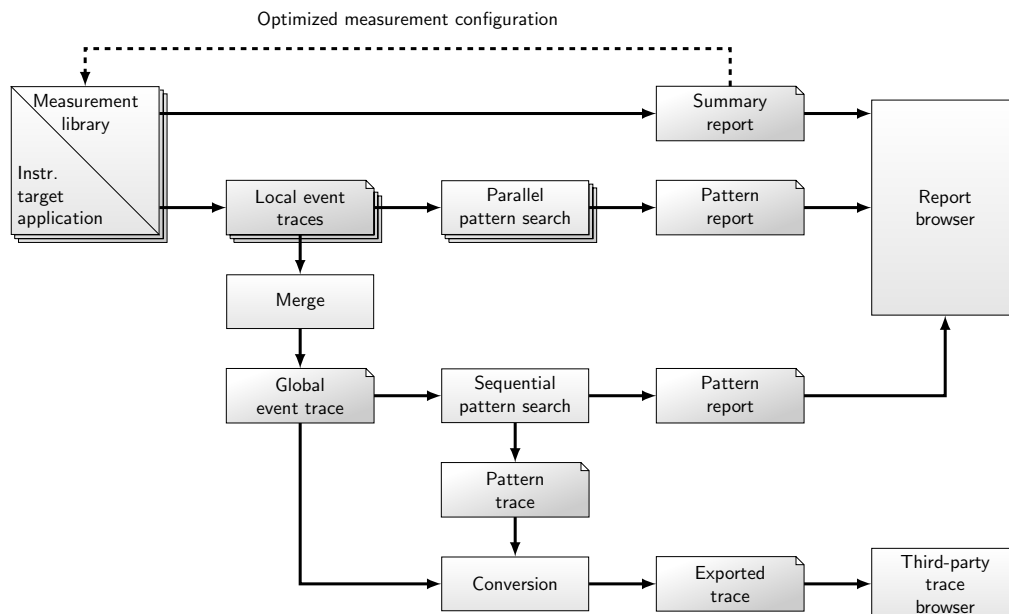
Optimized measurement configuration

Measurement library

Instr. target application

Summary report

Report browser

Local event traces

Parallel pattern search

Pattern report

Merge

Global event trace

Sequential pattern search

Pattern report

Pattern trace

Conversion

Exported trace

Third-party trace browser